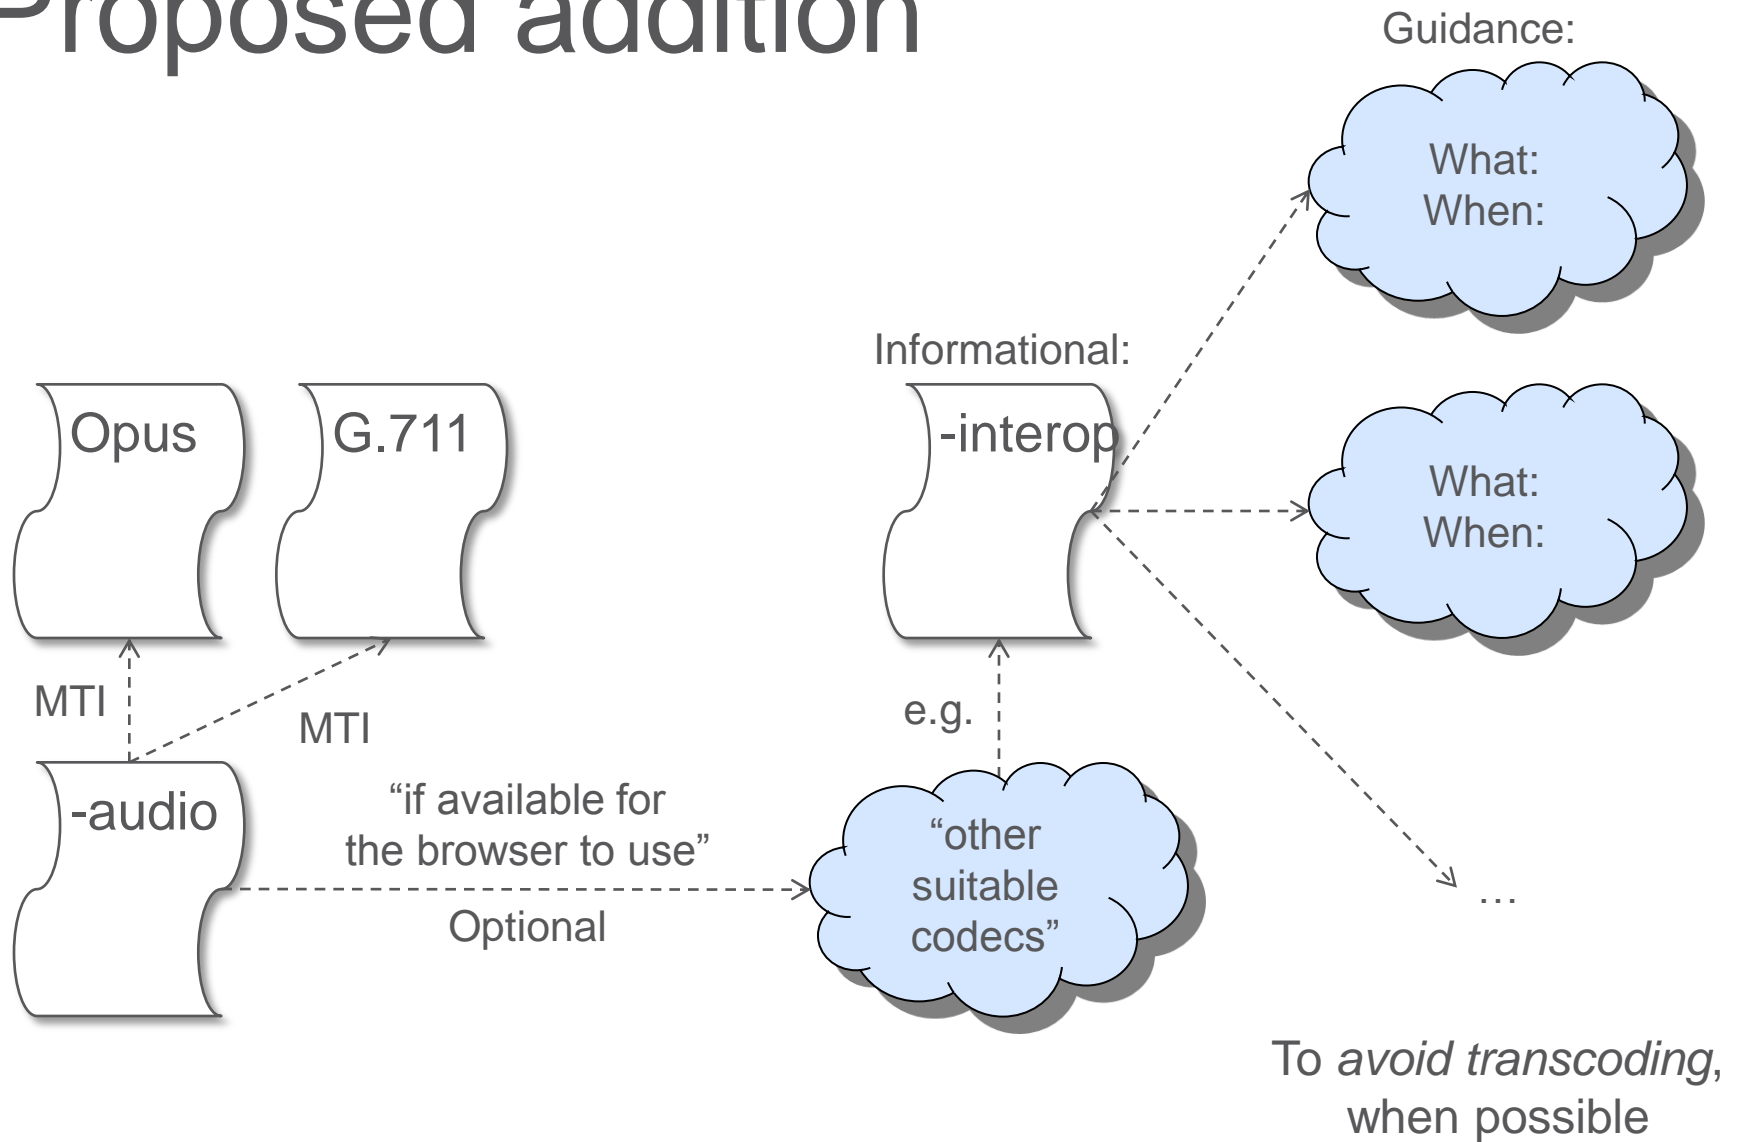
Proposed addition

Guidance:

What:
When:

Informational:

Opus

G.711

-interop

What:
When:

MTI

MTI

e.g.

-audio

“if available for the browser to use”

Optional

“other suitable codecs”

…

To *avoid transcoding*, when possible